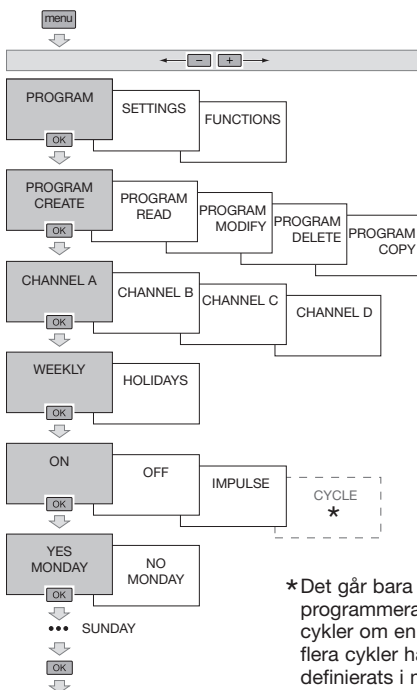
menu

– +

PROGRAM
OK
SETTINGS
FUNCTIONS

PROGRAM CREATE
OK
PROGRAM READ
PROGRAM MODIFY
PROGRAM DELETE
PROGRAM COPY

CHANNEL A
OK
CHANNEL B
CHANNEL C
CHANNEL D

WEEKLY
OK
HOLIDAYS

ON
OK
OFF
IMPULSE
CYCLE
*

YES MONDAY
OK
NO MONDAY

••• SUNDAY

OK

*Det går bara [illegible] programmera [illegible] cykler om en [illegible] flera cykler ha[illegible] definierats i m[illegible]